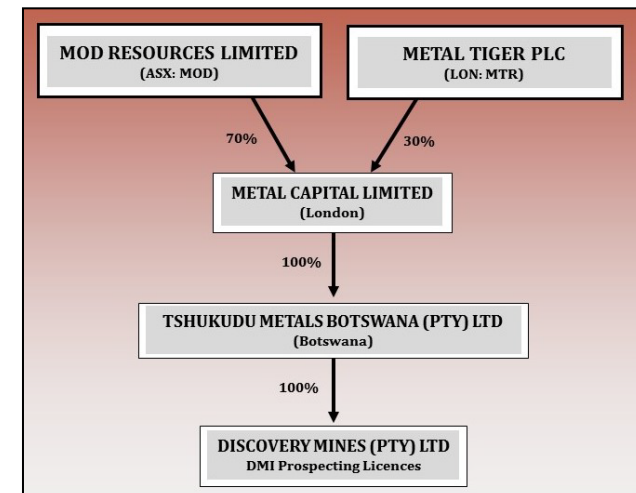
MOD RESOURCES LIMITED
(ASX: MOD)

METAL TIGER PLC
(LON: MTR)

70%

30%

METAL CAPITAL LIMITED
(London)

100%

TSHUKUDU METALS BOTSWANA (PTY) LTD
(Botswana)

100%

DISCOVERY MINES (PTY) LTD
DMI Prospecting Licences